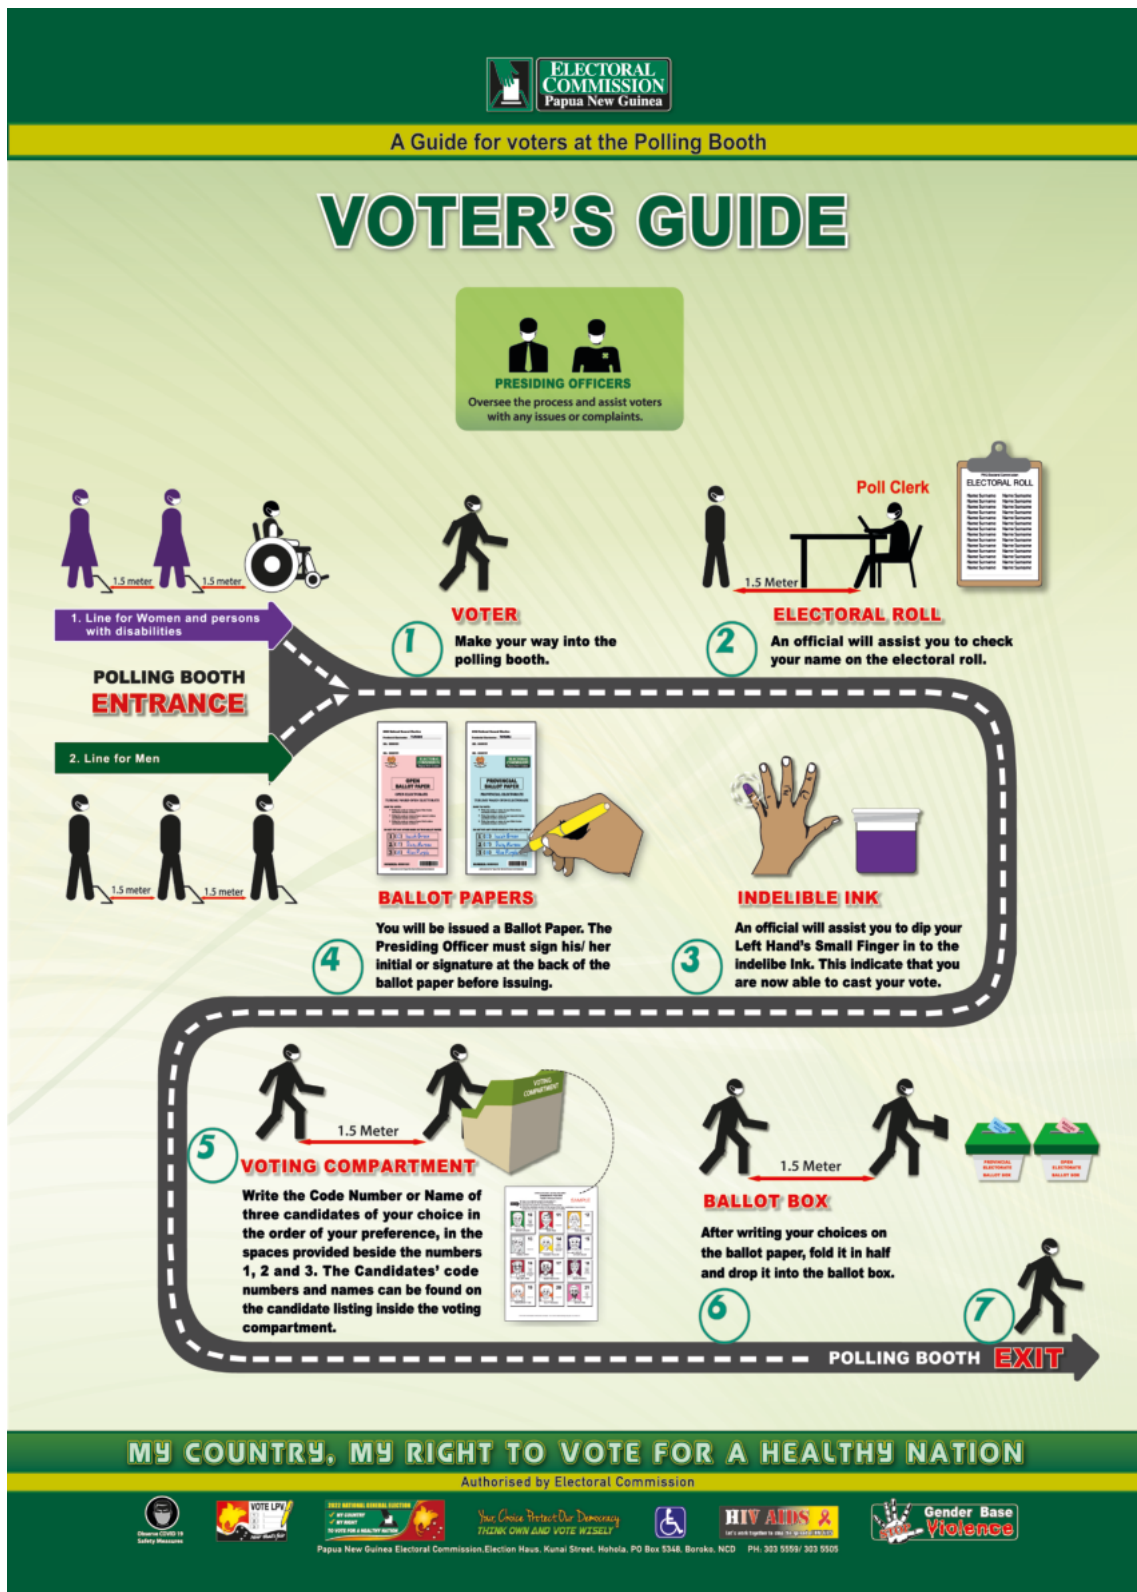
ELECTORAL COMMISSION Papua New Guinea

A Guide for voters at the Polling Booth

VOTER'S GUIDE

PRESIDING OFFICERS
Oversee the process and assist voters with any issues or complaints.

1.5 meter 1.5 meter

1. Line for Women and persons with disabilities

POLLING BOOTH
ENTRANCE

2. Line for Men

1.5 meter 1.5 meter

VOTER
1 Make your way into the polling booth.

Poll Clerk
ELECTORAL ROLL
1.5 Meter

ELECTORAL ROLL
2 An official will assist you to check your name on the electoral roll.

BALLOT PAPERS
4 You will be issued a Ballot Paper. The Presiding Officer must sign his/ her initial or signature at the back of the ballot paper before issuing.

INDELIBLE INK
3 An official will assist you to dip your Left Hand's Small Finger in to the indelibe Ink. This indicate that you are now able to cast your vote.

1.5 Meter
5 VOTING COMPARTMENT
Write the Code Number or Name of three candidates of your choice in the order of your preference, in the spaces provided beside the numbers 1, 2 and 3. The Candidates' code numbers and names can be found on the candidate listing inside the voting compartment.

VOTING COMPARTMENT

1.5 Meter
BALLOT BOX
After writing your choices on the ballot paper, fold it in half and drop it into the ballot box.
6

7
POLLING BOOTH EXIT

MY COUNTRY, MY RIGHT TO VOTE FOR A HEALTHY NATION
Authorised by Electoral Commission

Observe COVID 19 Safety Measures
VOTE LPV
Your Choice Protect Our Democracy THINK OWN AND VOTE WISELY
HIV AIDS
Gender Base Violence STOP
Papua New Guinea Electoral Commission, Election Haus, Kunai Street, Hohola. PO Box 5348, Boroko, NCD PH: 303 5559/ 303 5505